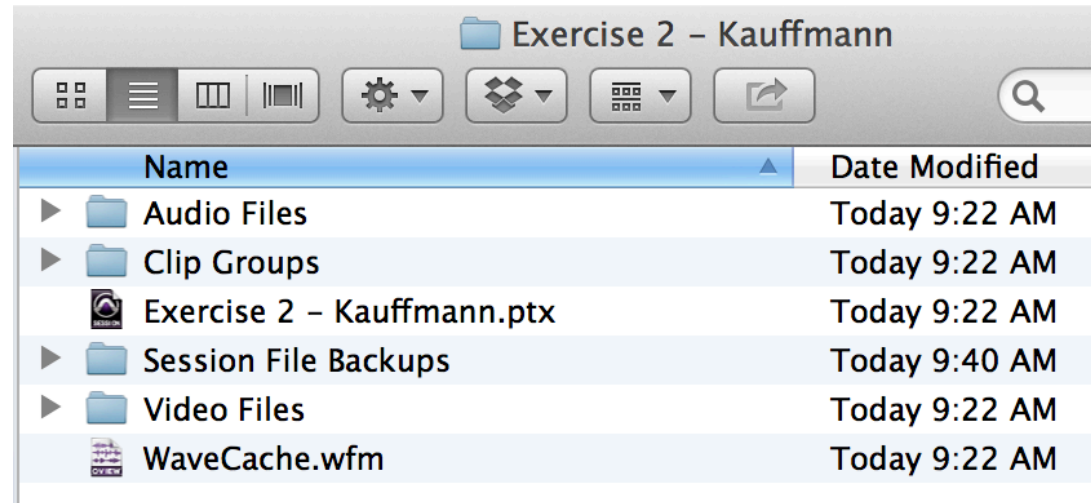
Exercise 2 - Kauffmann

| Name | Date Modified |
|---|---|
| Audio Files | Today 9:22 AM |
| Clip Groups | Today 9:22 AM |
| Exercise 2 - Kauffmann.ptx | Today 9:22 AM |
| Session File Backups | Today 9:40 AM |
| Video Files | Today 9:22 AM |
| WaveCache.wfm | Today 9:22 AM |